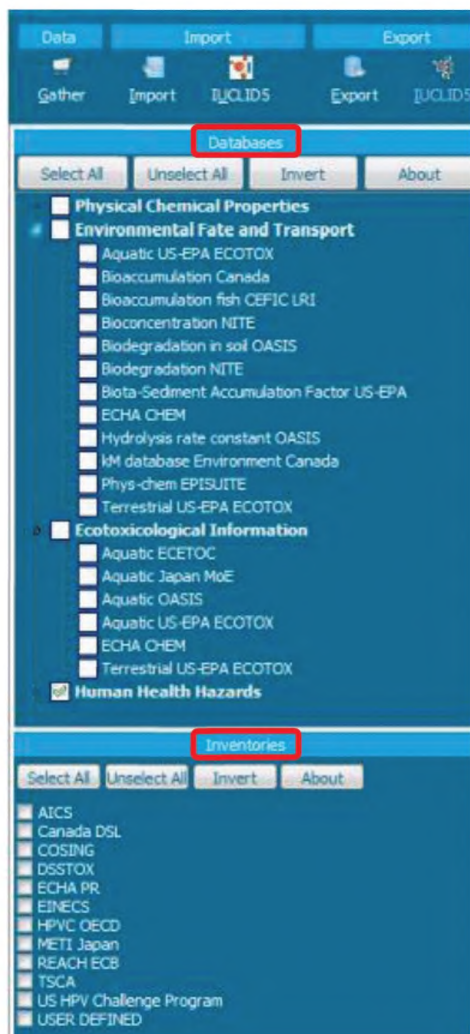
Data
Import
Export
Gather
Import
IUCLID5
Export
IUCLID5

Databases

Select All
Unselect All
Invert
About

Physical Chemical Properties
Environmental Fate and Transport
Aquatic US-EPA ECOTOX
Bioaccumulation Canada
Bioaccumulation fish CEFIC LRI
Bioconcentration NITE
Biodegradation in soil OASIS
Biodegradation NITE
Biota-Sediment Accumulation Factor US-EPA
ECHA CHEM
Hydrolysis rate constant OASIS
kM database Environment Canada
Phys-chem EPISUITE
Terrestrial US-EPA ECOTOX
Ecotoxicological Information
Aquatic ECETOC
Aquatic Japan MoE
Aquatic OASIS
Aquatic US-EPA ECOTOX
ECHA CHEM
Terrestrial US-EPA ECOTOX
Human Health Hazards

Inventories

Select All
Unselect All
Invert
About

AICS
Canada DSL
COSING
DSSTOX
ECHA PR
EINECS
HPVC OECD
METI Japan
REACH ECB
TSCA
US HPV Challenge Program
USER DEFINED